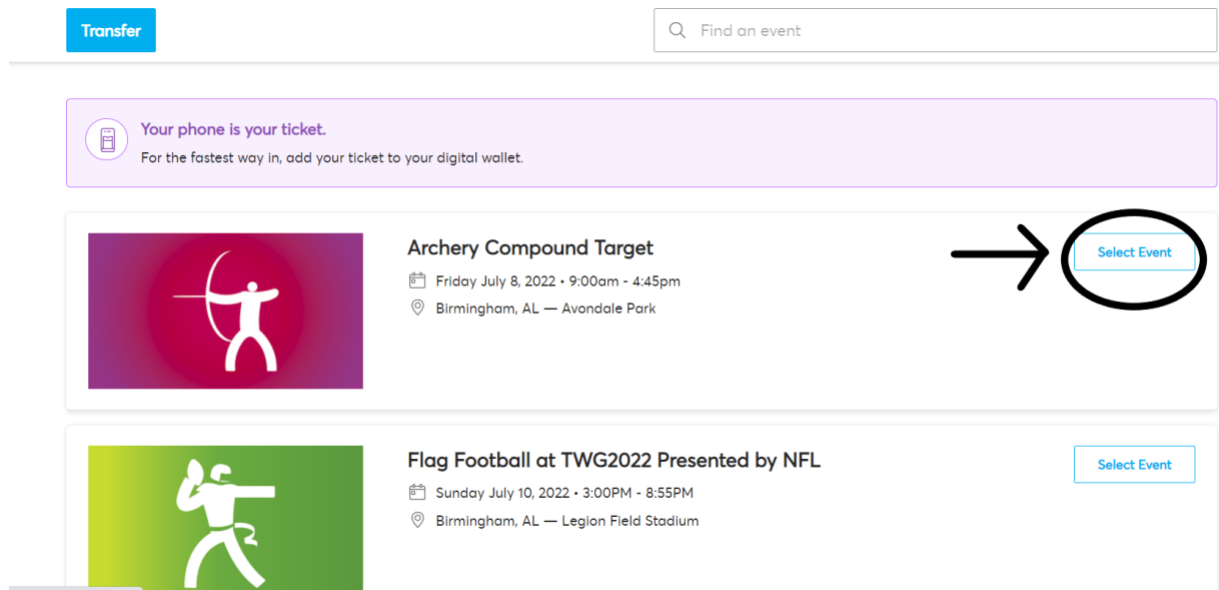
Transfer

Find an event

Your phone is your ticket.
For the fastest way in, add your ticket to your digital wallet.

Archery Compound Target
Friday July 8, 2022 • 9:00am - 4:45pm
Birmingham, AL — Avondale Park

Select Event

Flag Football at TWG2022 Presented by NFL
Sunday July 10, 2022 • 3:00PM - 8:55PM
Birmingham, AL — Legion Field Stadium

Select Event